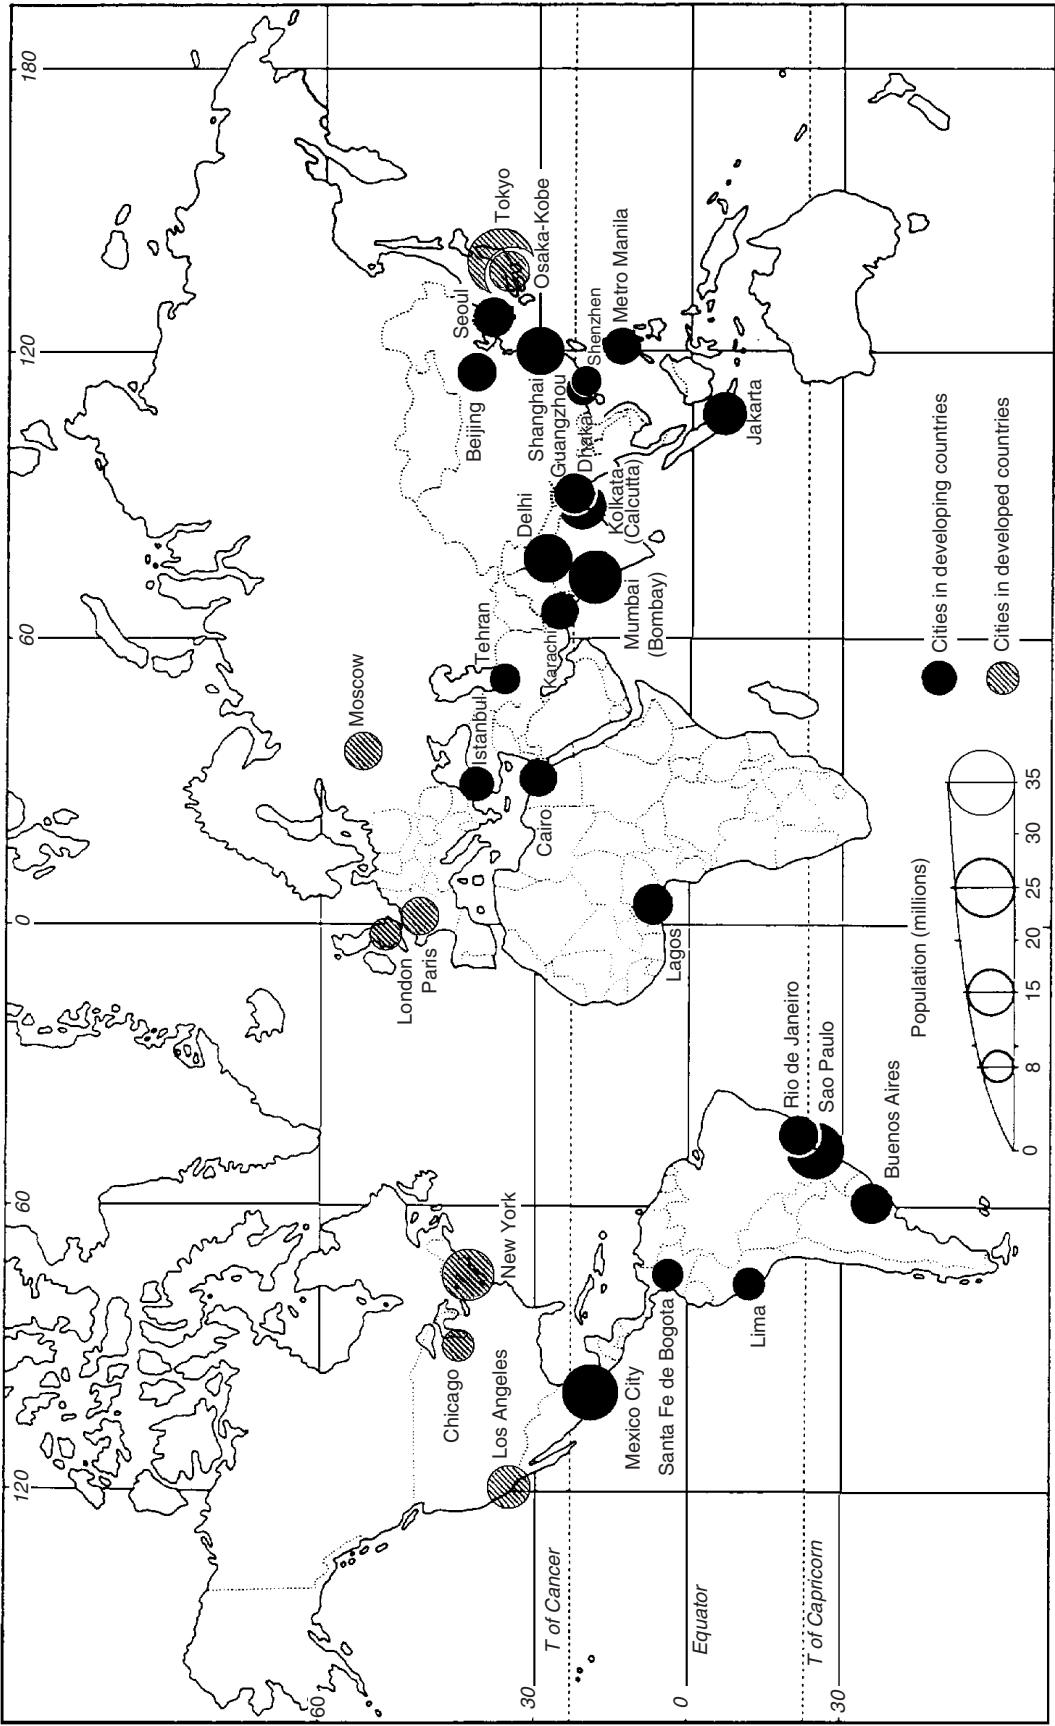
180
120
60
0
60
120

60
30
T of Cancer
0
Equator
T of Capricorn
30

Tokyo
Osaka-Kobe
Metro Manila
Seoul
Shenzhen
Beijing
Shanghai
Guangzhou
Dhaka
Jakarta
Delhi
Kolkata (Calcutta)
Mumbai (Bombay)
Karachi
Tehran
Moscow
Istanbul
Cairo
Lagos
London
Paris
Rio de Janeiro
Sao Paulo
Buenos Aires
New York
Chicago
Los Angeles
Mexico City
Santa Fe de Bogota
Lima

Cities in developing countries
Cities in developed countries

Population (millions)
0
8
15
20
25
30
35